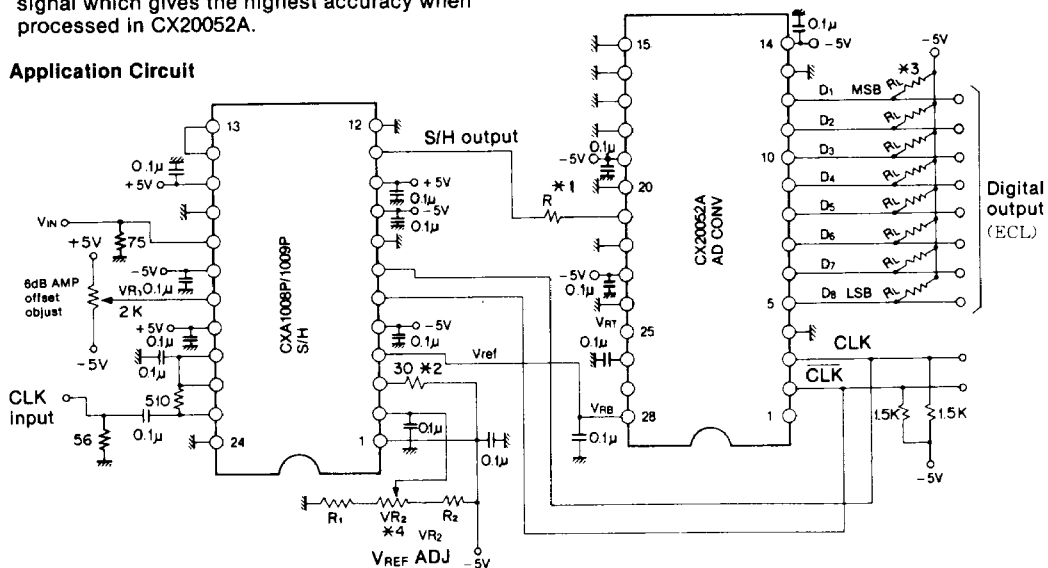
signal which gives the highest accuracy when processed in CX20052A.

Application Circuit

13
12
S/H output
0.1μ
+5V
VIN
+5V
75
-5V
6dB AMP offset objust
VR1 0.1μ
2K
-5V
+5V
0.1μ
0.1μ
CLK input
510
56
0.1μ
24
CXA1008P/1009P S/H
+5V
0.1μ
-5V
0.1μ
-5V
0.1μ
30 ＊2
Vref
1
0.1μ
0.1μ
R1
VR2
＊4
VR2
R2
VREF ADJ
-5V
＊1
R
15
-5V
0.1μ
20
-5V
0.1μ
VRT
25
0.1μ
VRB
28
0.1μ
CX20052A AD CONV
14
0.1μ
-5V
10
5
1
D1 MSB
D2
D3
D4
D5
D6
D7
D8 LSB
RL
＊3
-5V
Digital output (ECL)
CLK
$\overline{CLK}$
1.5K
1.5K
-5V